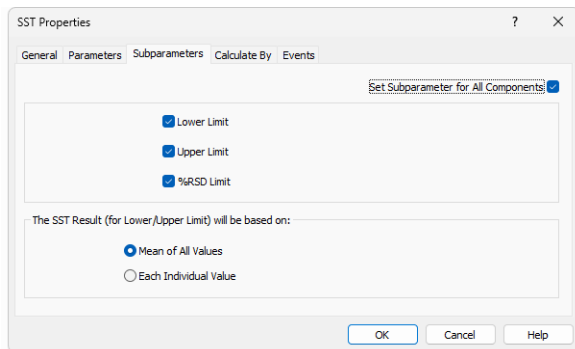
SST Properties
?
×

General
Parameters
Subparameters
Calculate By
Events

Set Subparameter for All Components

Lower Limit
Upper Limit
%RSD Limit

The SST Result (for Lower/Upper Limit) will be based on:
Mean of All Values
Each Individual Value

OK
Cancel
Help